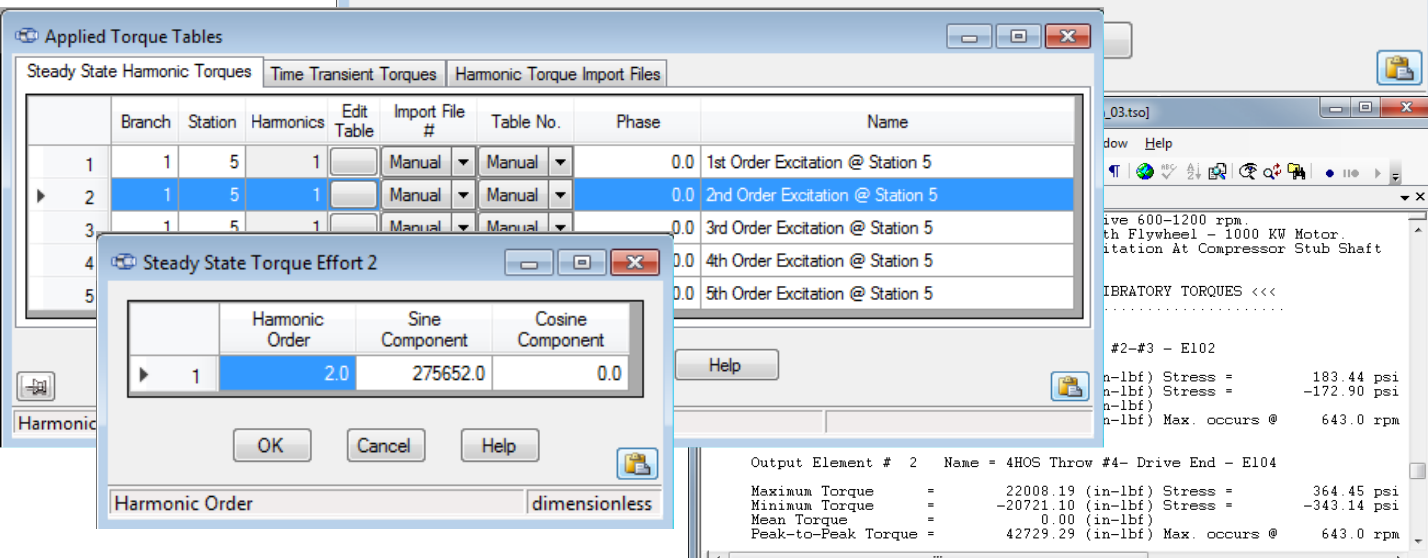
Applied Torque Tables

Steady State Harmonic Torques | Time Transient Torques | Harmonic Torque Import Files

| | Branch | Station | Harmonics | Edit Table | Import File # | Table No. | Phase | Name |
|---|---|---|---|---|---|---|---|---|
| 1 | 1 | 5 | 1 | | Manual | Manual | 0.0 | 1st Order Excitation @ Station 5 |
| 2 | 1 | 5 | 1 | | Manual | Manual | 0.0 | 2nd Order Excitation @ Station 5 |
| 3 | 1 | 5 | 1 | | Manual | Manual | 0.0 | 3rd Order Excitation @ Station 5 |
| 4 | | | | | | | 0.0 | 4th Order Excitation @ Station 5 |
| 5 | | | | | | | 0.0 | 5th Order Excitation @ Station 5 |

Help

Harmonic

Steady State Torque Effort 2

| | Harmonic Order | Sine Component | Cosine Component |
|---|---|---|---|
| 1 | 2.0 | 275652.0 | 0.0 |

OK Cancel Help

Harmonic Order dimensionless

_03.tso]

dow Help

ive 600-1200 rpm.
th Flywheel - 1000 KW Motor.
itation At Compressor Stub Shaft

IBRATORY TORQUES <<<

#2-#3 - E102

n-lbf) Stress = 183.44 psi
n-lbf) Stress = -172.90 psi
n-lbf)
n-lbf) Max. occurs @ 643.0 rpm

Output Element # 2 Name = 4HOS Throw #4- Drive End - E104

Maximum Torque = 22008.19 (in-lbf) Stress = 364.45 psi
Minimum Torque = -20721.10 (in-lbf) Stress = -343.14 psi
Mean Torque = 0.00 (in-lbf)
Peak-to-Peak Torque = 42729.29 (in-lbf) Max. occurs @ 643.0 rpm